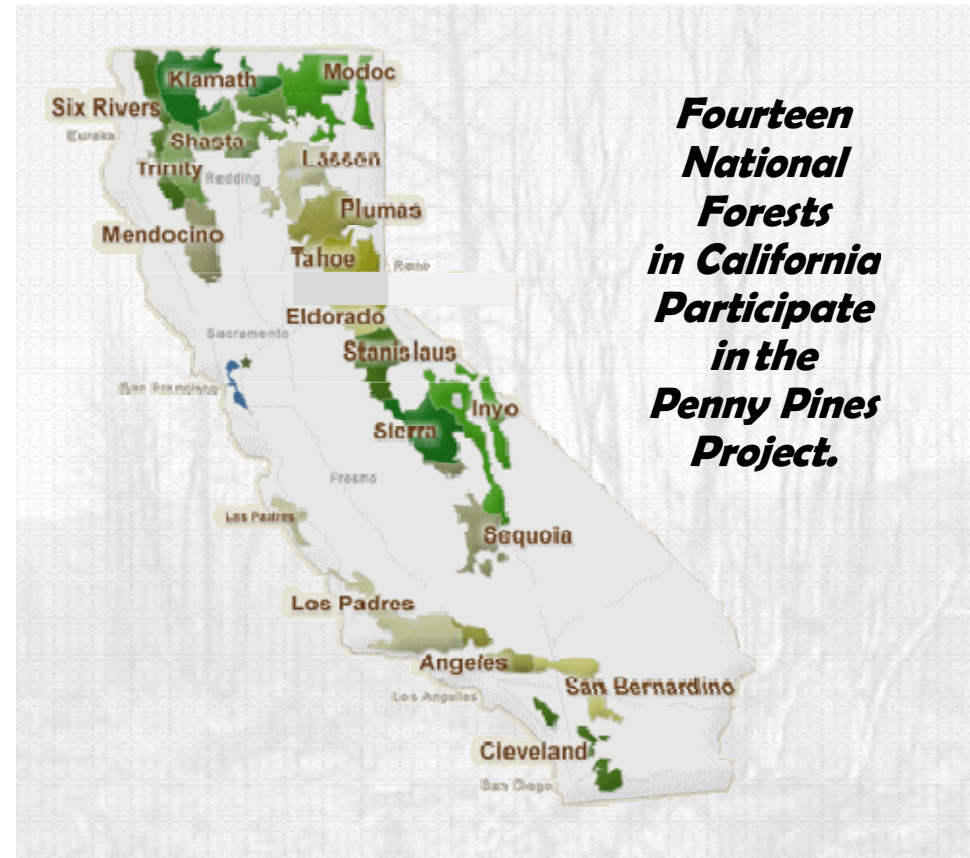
Klamath
Modoc
Six Rivers
Eureka
Shasta
Trinity
Redding
Lassen
Plumas
Mendocino
Tahoe
Reno
Eldorado
Sacramento
Stanislaus
San Francisco
Inyo
Sierra
Fresno
Los Padres
Sequoia
Los Padres
Angeles
San Bernardino
Los Angeles
Cleveland
San Diego

Fourteen National Forests in California Participate in the Penny Pines Project.